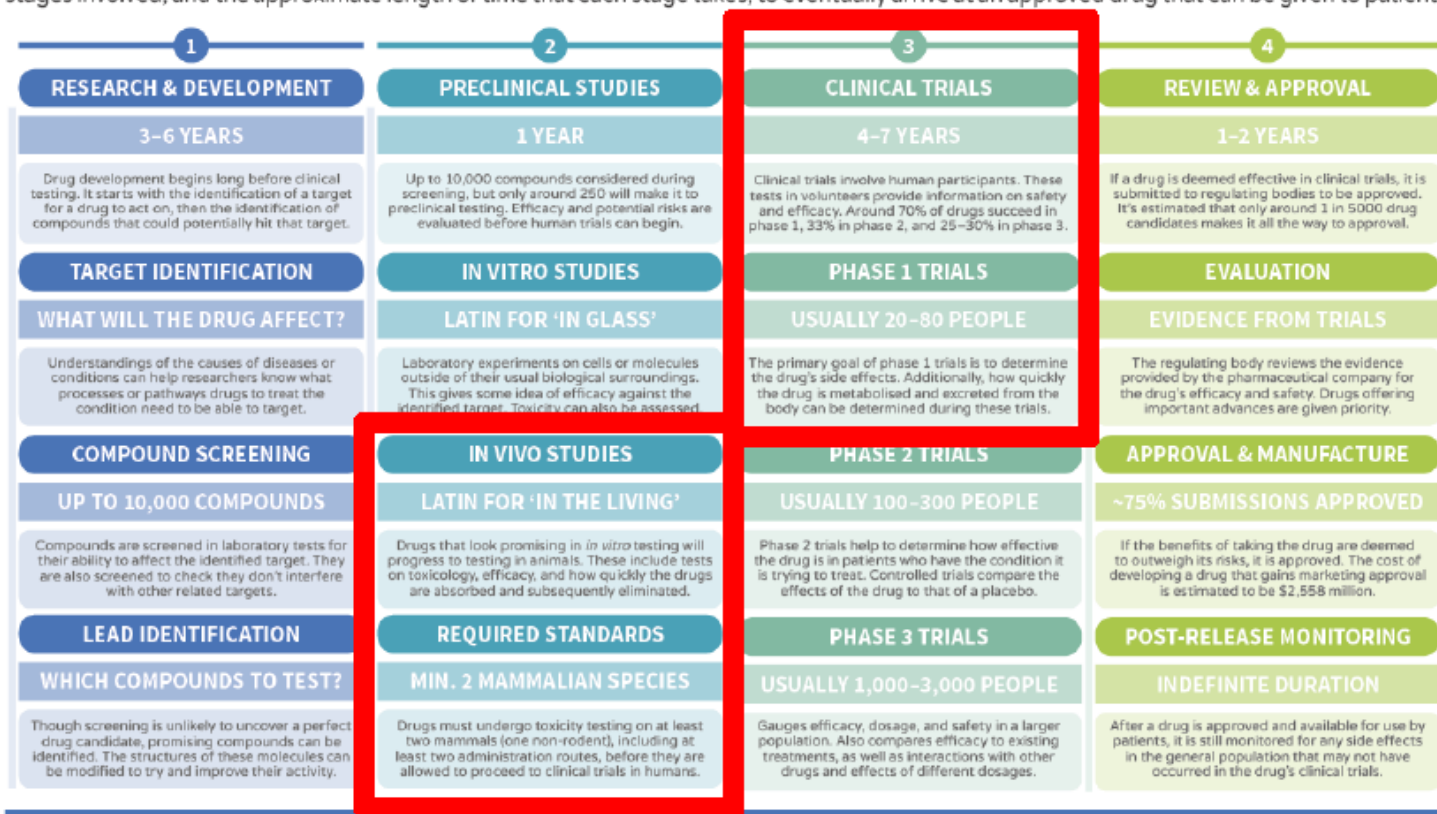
stages involved, and the approximate length of time that each stage takes, to eventually arrive at an approved drug that can be given to patient

1
RESEARCH & DEVELOPMENT
3–6 YEARS
Drug development begins long before clinical testing. It starts with the identification of a target for a drug to act on, then the identification of compounds that could potentially hit that target.

TARGET IDENTIFICATION
WHAT WILL THE DRUG AFFECT?
Understandings of the causes of diseases or conditions can help researchers know what processes or pathways drugs to treat the condition need to be able to target.

COMPOUND SCREENING
UP TO 10,000 COMPOUNDS
Compounds are screened in laboratory tests for their ability to affect the identified target. They are also screened to check they don't interfere with other related targets.

LEAD IDENTIFICATION
WHICH COMPOUNDS TO TEST?
Though screening is unlikely to uncover a perfect drug candidate, promising compounds can be identified. The structures of these molecules can be modified to try and improve their activity.

2
PRECLINICAL STUDIES
1 YEAR
Up to 10,000 compounds considered during screening, but only around 250 will make it to preclinical testing. Efficacy and potential risks are evaluated before human trials can begin.

IN VITRO STUDIES
LATIN FOR 'IN GLASS'
Laboratory experiments on cells or molecules outside of their usual biological surroundings. This gives some idea of efficacy against the identified target. Toxicity can also be assessed.

IN VIVO STUDIES
LATIN FOR 'IN THE LIVING'
Drugs that look promising in in vitro testing will progress to testing in animals. These include tests on toxicology, efficacy, and how quickly the drugs are absorbed and subsequently eliminated.

REQUIRED STANDARDS
MIN. 2 MAMMALIAN SPECIES
Drugs must undergo toxicity testing on at least two mammals (one non-rodent), including at least two administration routes, before they are allowed to proceed to clinical trials in humans.

3
CLINICAL TRIALS
4–7 YEARS
Clinical trials involve human participants. These tests in volunteers provide information on safety and efficacy. Around 70% of drugs succeed in phase 1, 33% in phase 2, and 25–30% in phase 3.

PHASE 1 TRIALS
USUALLY 20–80 PEOPLE
The primary goal of phase 1 trials is to determine the drug's side effects. Additionally, how quickly the drug is metabolised and excreted from the body can be determined during these trials.

PHASE 2 TRIALS
USUALLY 100–300 PEOPLE
Phase 2 trials help to determine how effective the drug is in patients who have the condition it is trying to treat. Controlled trials compare the effects of the drug to that of a placebo.

PHASE 3 TRIALS
USUALLY 1,000–3,000 PEOPLE
Gauges efficacy, dosage, and safety in a larger population. Also compares efficacy to existing treatments, as well as interactions with other drugs and effects of different dosages.

4
REVIEW & APPROVAL
1–2 YEARS
If a drug is deemed effective in clinical trials, it is submitted to regulating bodies to be approved. It's estimated that only around 1 in 5000 drug candidates makes it all the way to approval.

EVALUATION
EVIDENCE FROM TRIALS
The regulating body reviews the evidence provided by the pharmaceutical company for the drug's efficacy and safety. Drugs offering important advances are given priority.

APPROVAL & MANUFACTURE
~75% SUBMISSIONS APPROVED
If the benefits of taking the drug are deemed to outweigh its risks, it is approved. The cost of developing a drug that gains marketing approval is estimated to be $2,558 million.

POST-RELEASE MONITORING
INDEFINITE DURATION
After a drug is approved and available for use by patients, it is still monitored for any side effects in the general population that may not have occurred in the drug's clinical trials.